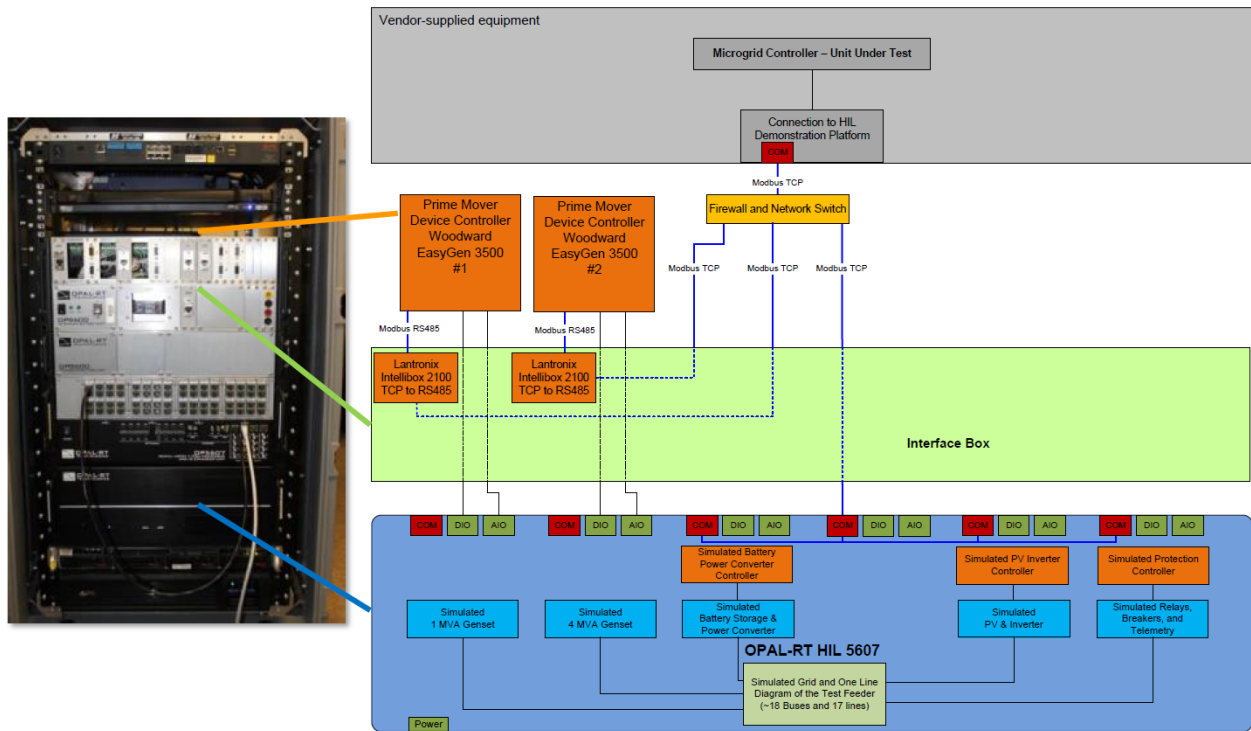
Vendor-supplied equipment

Microgrid Controller – Unit Under Test

Connection to HIL Demonstration Platform

COM

Modbus TCP

Firewall and Network Switch

Prime Mover Device Controller Woodward EasyGen 3500 #1

Prime Mover Device Controller Woodward EasyGen 3500 #2

Modbus TCP

Modbus TCP

Modbus TCP

Modbus RS485

Modbus RS485

Lantronix Intellibox 2100 TCP to RS485

Lantronix Intellibox 2100 TCP to RS485

Interface Box

COM DIO AIO

COM DIO AIO

COM DIO AIO

COM DIO AIO

COM DIO AIO

COM DIO AIO

Simulated Battery Power Converter Controller

Simulated PV Inverter Controller

Simulated Protection Controller

Simulated 1 MVA Genset

Simulated 4 MVA Genset

Simulated Battery Storage & Power Converter

Simulated PV & Inverter

Simulated Relays, Breakers, and Telemetry

OPAL-RT HIL 5607

Simulated Grid and One Line Diagram of the Test Feeder (~18 Buses and 17 lines)

Power

OPAL-RT

OPAL-RT

OPAL-RT